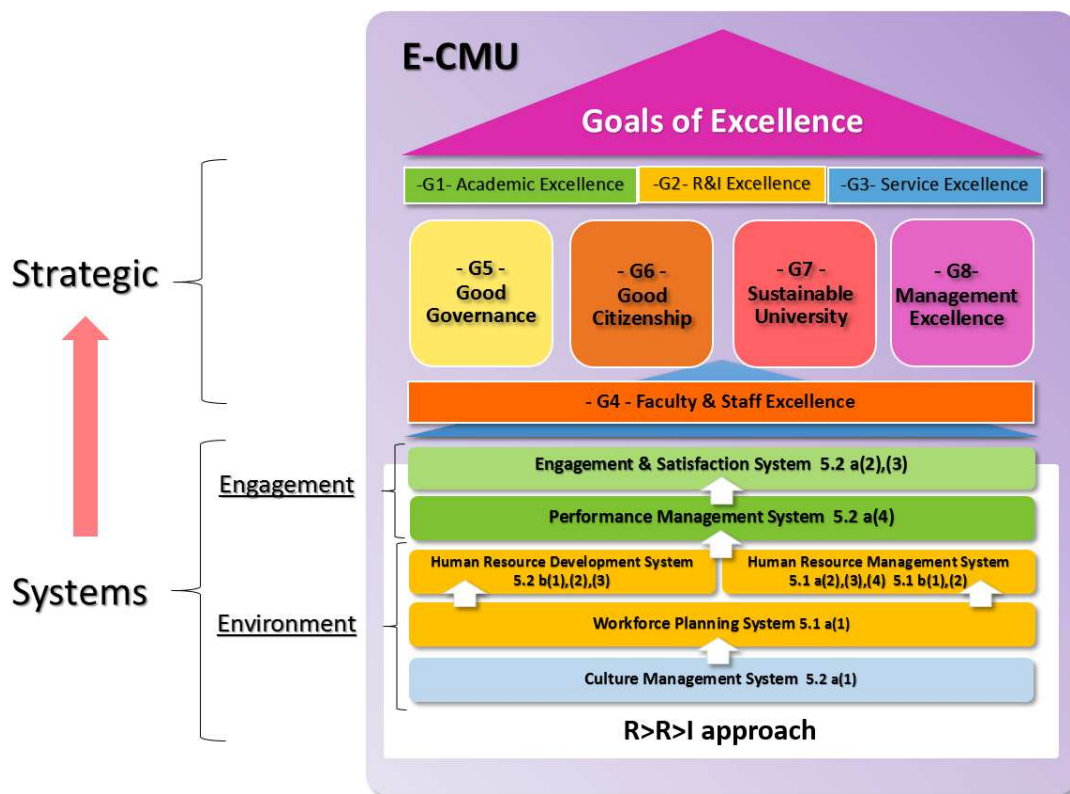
E-CMU

Goals of Excellence

-G1- Academic Excellence

-G2- R&I Excellence

-G3- Service Excellence

- G5 - Good Governance

- G6 - Good Citizenship

- G7 - Sustainable University

- G8- Management Excellence

- G4 - Faculty & Staff Excellence

Strategic

Systems

Engagement

Environment

Engagement & Satisfaction System 5.2 a(2),(3)

Performance Management System 5.2 a(4)

Human Resource Development System 5.2 b(1),(2),(3)

Human Resource Management System 5.1 a(2),(3),(4) 5.1 b(1),(2)

Workforce Planning System 5.1 a(1)

Culture Management System 5.2 a(1)

R>R>I approach